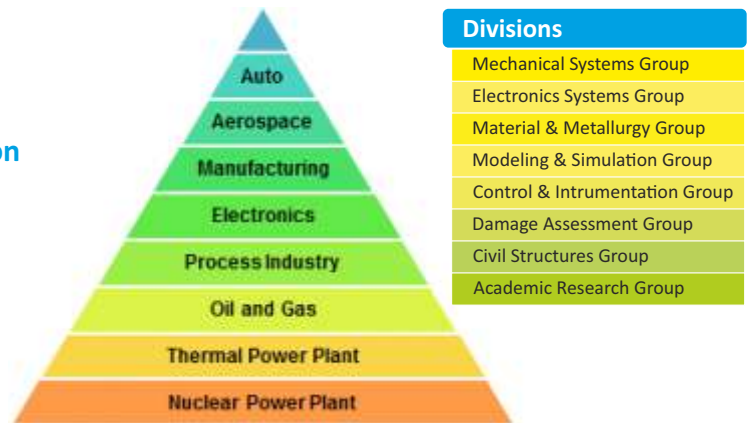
on

Auto
Aerospace
Manufacturing
Electronics
Process Industry
Oil and Gas
Thermal Power Plant
Nuclear Power Plant

Divisions
Mechanical Systems Group
Electronics Systems Group
Material & Metallurgy Group
Modeling & Simulation Group
Control & Intrumentation Group
Damage Assessment Group
Civil Structures Group
Academic Research Group